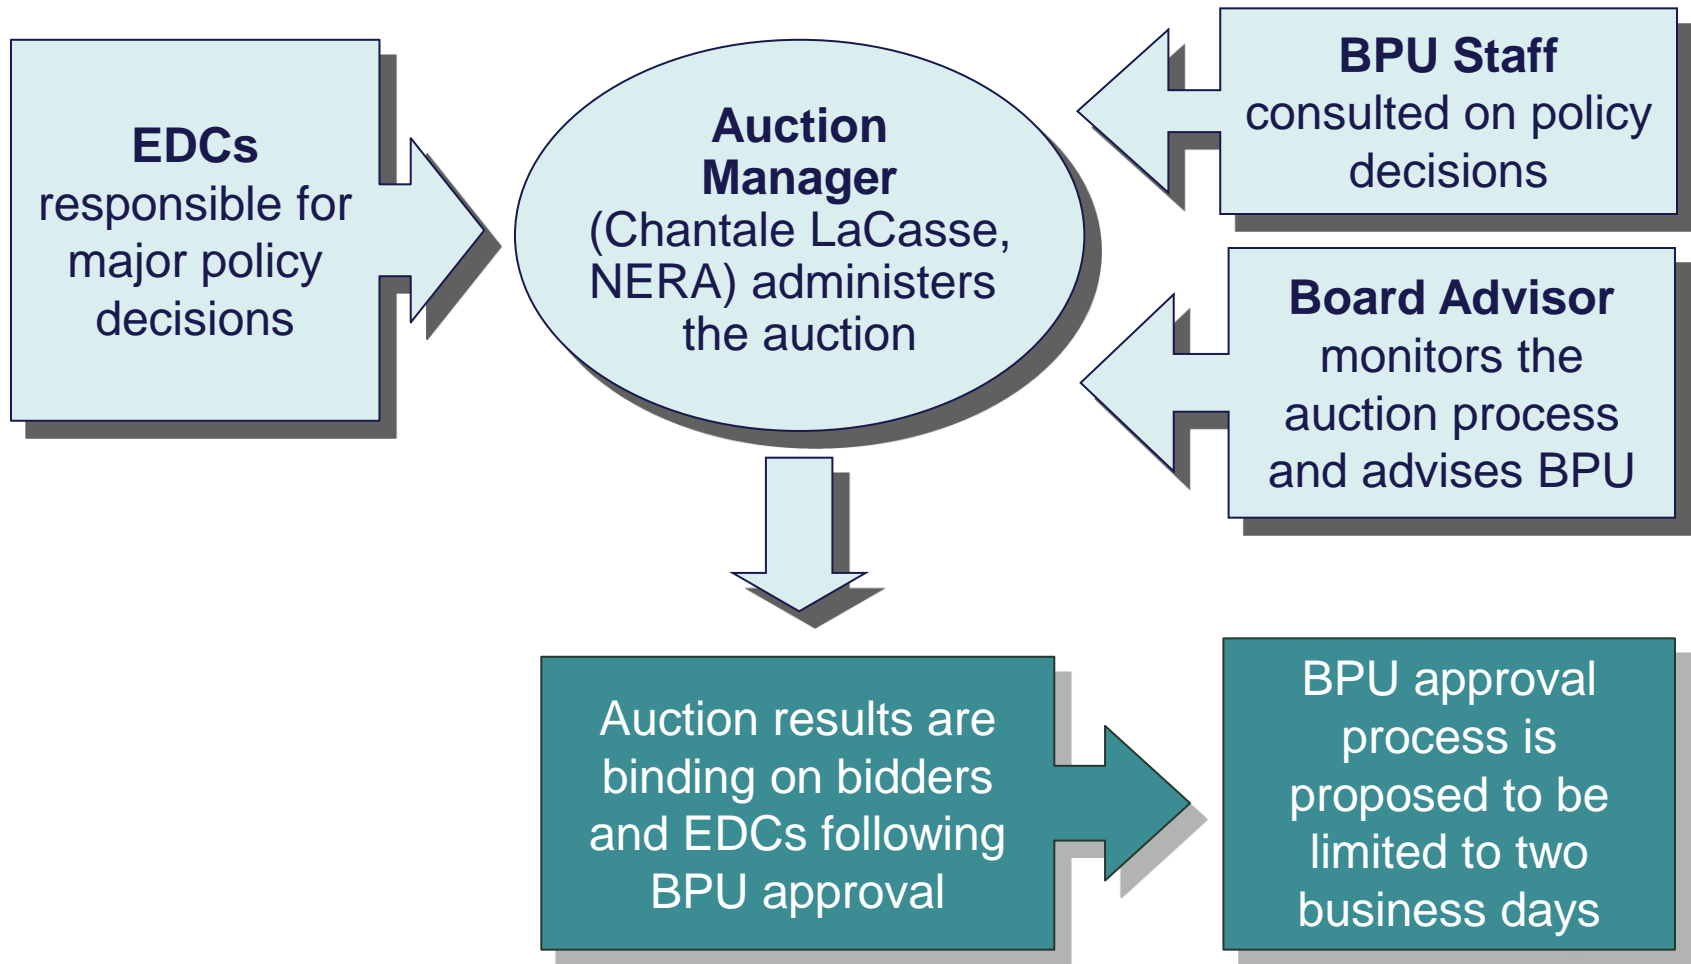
EDCs
responsible for major policy decisions

Auction Manager
(Chantale LaCasse, NERA) administers the auction

BPU Staff
consulted on policy decisions

Board Advisor
monitors the auction process and advises BPU

Auction results are binding on bidders and EDCs following BPU approval

BPU approval process is proposed to be limited to two business days